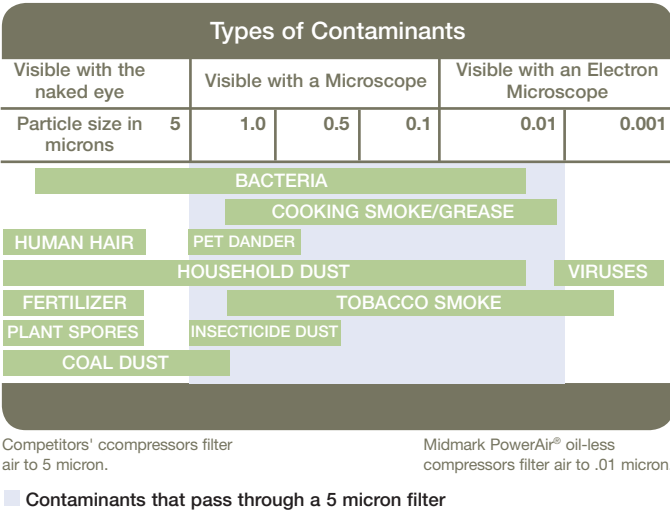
Types of Contaminants

| Visible with the naked eye | Visible with a Microscope | | | Visible with an Electron Microscope | |
|---|---|---|---|---|---|
| Particle size in microns 5 | 1.0 | 0.5 | 0.1 | 0.01 | 0.001 |

BACTERIA
COOKING SMOKE/GREASE
HUMAN HAIR
PET DANDER
HOUSEHOLD DUST
VIRUSES
FERTILIZER
TOBACCO SMOKE
PLANT SPORES
INSECTICIDE DUST
COAL DUST

Competitors' ccompressors filter air to 5 micron.

Midmark PowerAir® oil-less compressors filter air to .01 micron

Contaminants that pass through a 5 micron filter